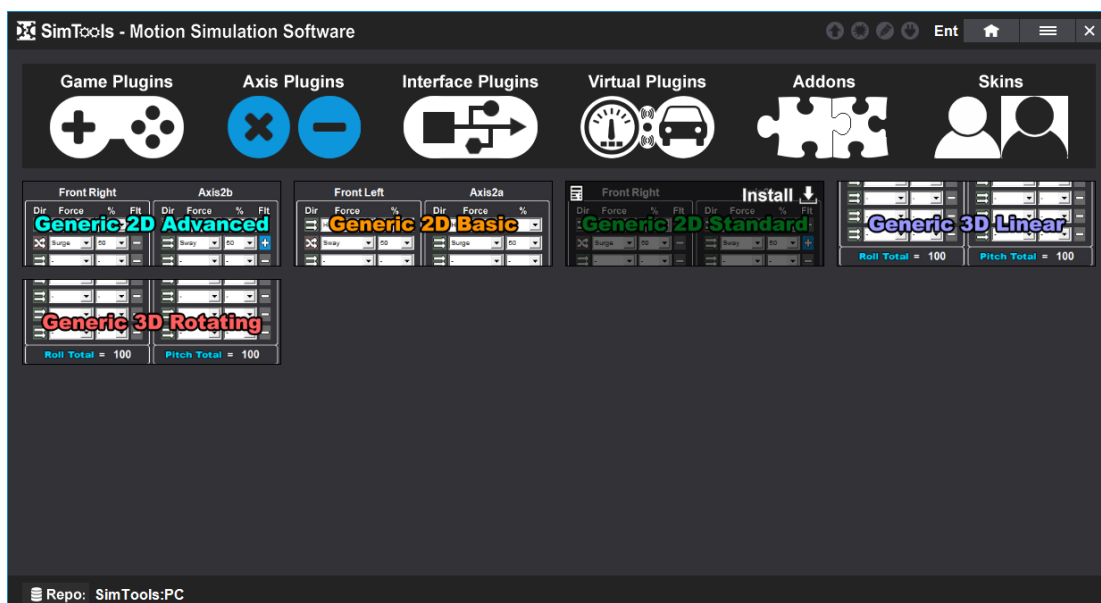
SimTools - Motion Simulation Software

Ent

Game Plugins
Axis Plugins
Interface Plugins
Virtual Plugins
Addons
Skins

Front Right
Axis2b
Dir Force % Flt
Dir Force % Flt
Generic 2D Advanced
Surge 50
Sway 50

Front Left
Axis2a
Dir Force %
Dir Force %
Generic 2D Basic
Sway 50
Surge 50

Front Right
Install
Dir Force % Flt
Dir Force % Flt
Generic 2D Standard
Surge 50
Sway 50

Generic 3D Linear
Roll Total = 100
Pitch Total = 100

Generic 3D Rotating
Roll Total = 100
Pitch Total = 100

Repo: SimTools:PC